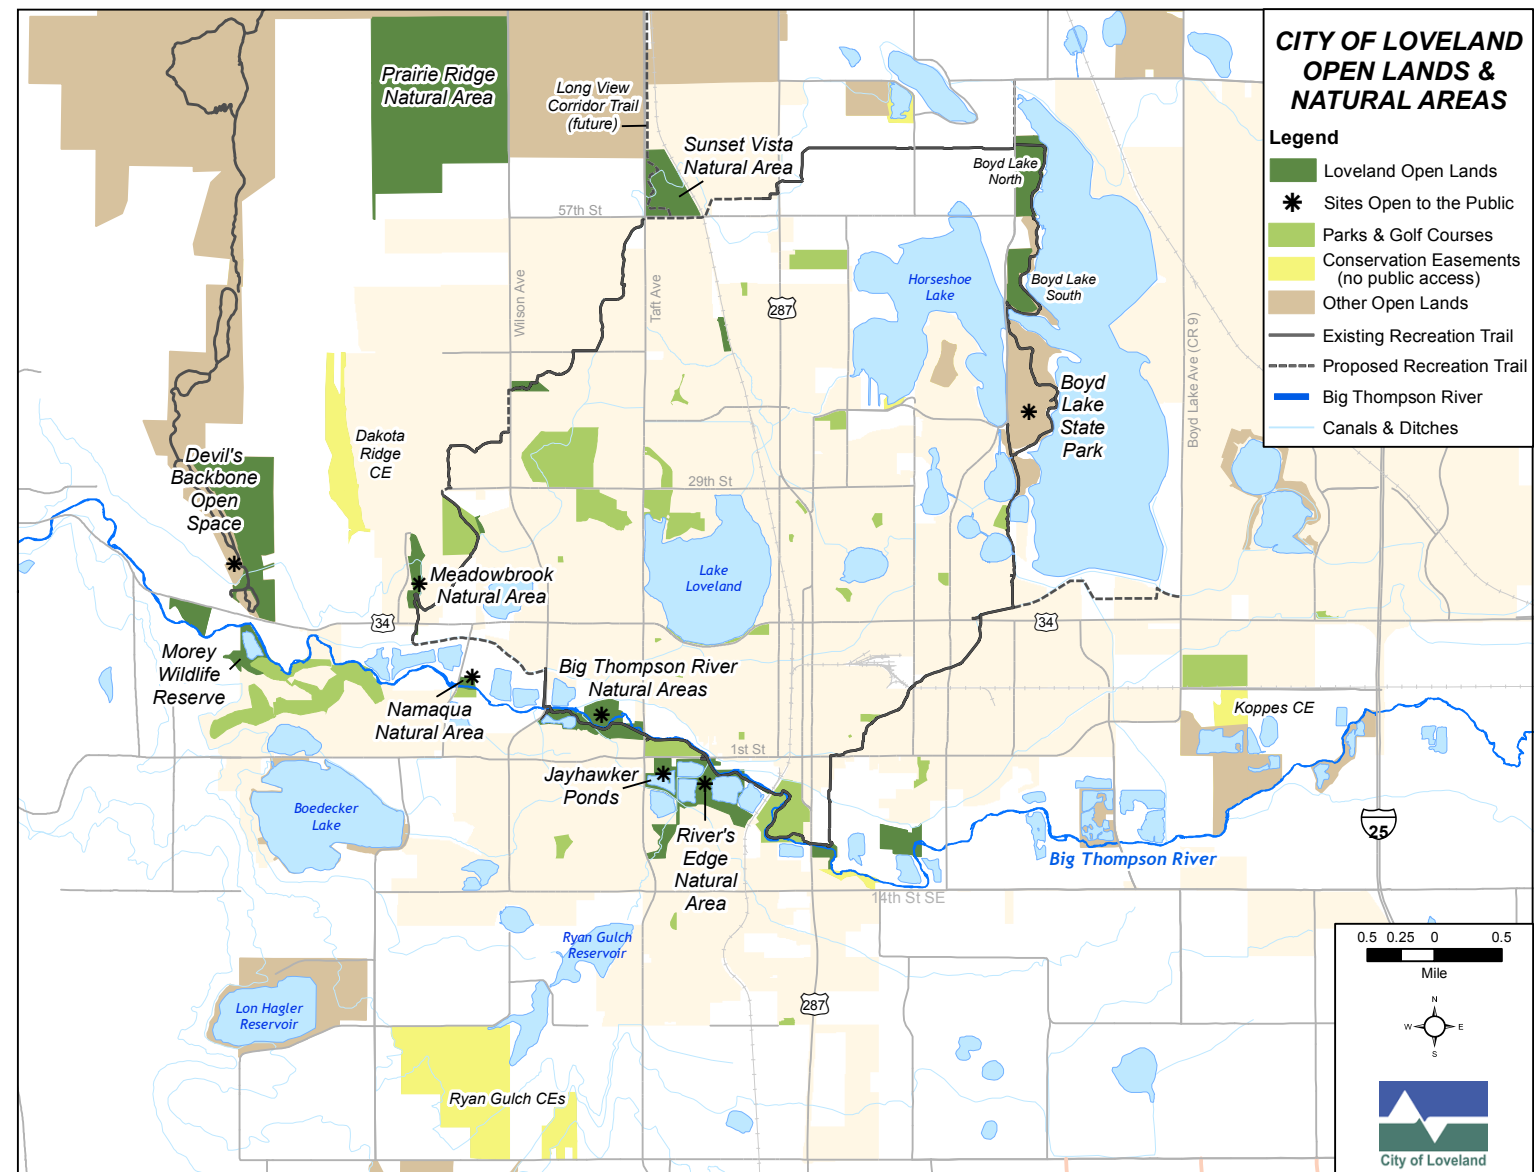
CITY OF LOVELAND OPEN LANDS & NATURAL AREAS

Legend
Loveland Open Lands
Sites Open to the Public
Parks & Golf Courses
Conservation Easements (no public access)
Other Open Lands
Existing Recreation Trail
Proposed Recreation Trail
Big Thompson River
Canals & Ditches

Prairie Ridge Natural Area
Long View Corridor Trail (future)
Sunset Vista Natural Area
Boyd Lake North
Boyd Lake South
Horseshoe Lake
Boyd Lake State Park
Boyd Lake Ave (CR 9)
57th St
Wilson Ave
Taft Ave
287
Dakota Ridge CE
Devil's Backbone Open Space
29th St
Lake Loveland
Meadowbrook Natural Area
34
34
Morey Wildlife Reserve
Big Thompson River Natural Areas
Namaqua Natural Area
Koppes CE
1st St
Jayhawker Ponds
Boedecker Lake
River's Edge Natural Area
25
Big Thompson River
14th St SE
Ryan Gulch Reservoir
287
Lon Hagler Reservoir
Ryan Gulch CEs

0.5 0.25 0 0.5
Mile
N
W E
S
City of Loveland